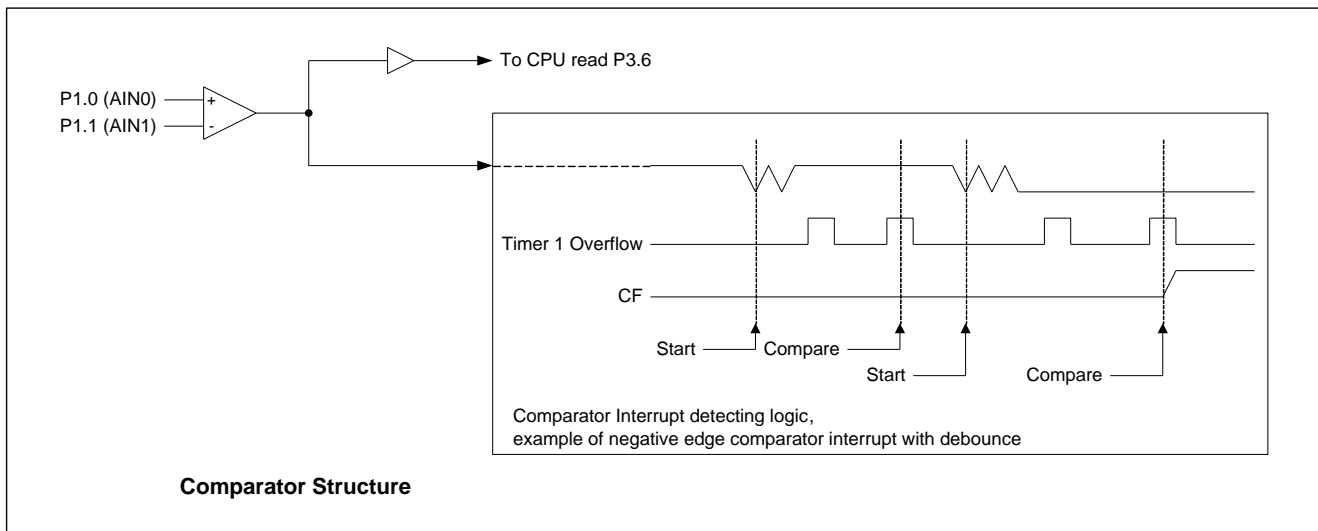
To CPU read P3.6

P1.0 (AIN0)
P1.1 (AIN1)
+
-

Timer 1 Overflow

CF

Start
Compare
Start
Compare

Comparator Interrupt detecting logic,
example of negative edge comparator interrupt with debounce

**Comparator Structure**